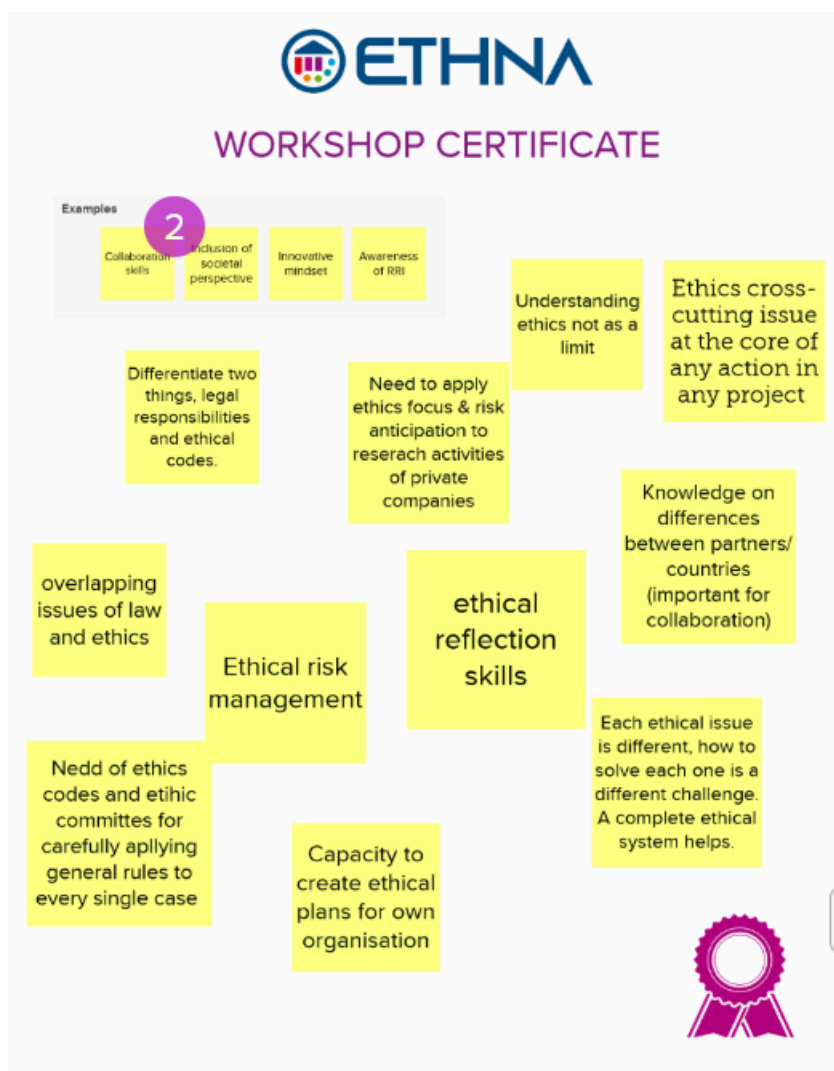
ETHNA

WORKSHOP CERTIFICATE

Examples

2

Collaboration skills

Inclusion of societal perspective

Innovative mindset

Awareness of RRI

Understanding ethics not as a limit

Ethics cross-cutting issue at the core of any action in any project

Differentiate two things, legal responsibilities and ethical codes.

Need to apply ethics focus & risk anticipation to reserach activities of private companies

Knowledge on differences between partners/ countries (important for collaboration)

overlapping issues of law and ethics

ethical reflection skills

Ethical risk management

Each ethical issue is different, how to solve each one is a different challenge. A complete ethical system helps.

Nedd of ethics codes and etihic committes for carefully apllying general rules to every single case

Capacity to create ethical plans for own organisation